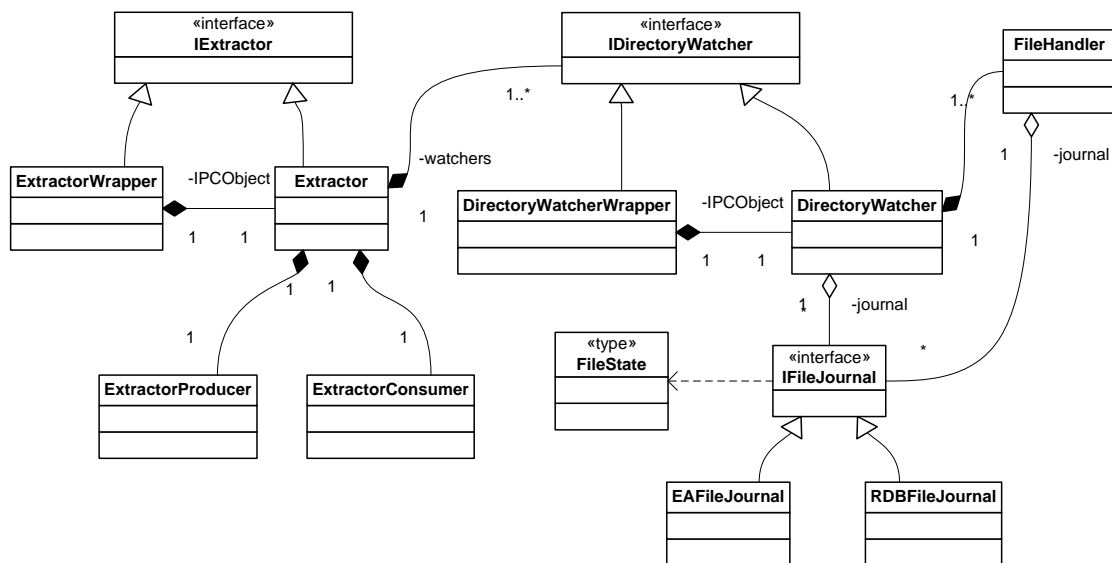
«interface»
IExtractor

«interface»
IDirectoryWatcher

FileHandler

1..*

1..*

ExtractorWrapper

-IPCObject

Extractor

-watchers

1

-journal

1

DirectoryWatcherWrapper

-IPCObject

DirectoryWatcher

1 1

1

1 1

1

1

1

1

-journal

1

1

«type»
FileState

«interface»
IFileJournal

*

ExtractorProducer

ExtractorConsumer

EAFileJournal

RDBFileJournal